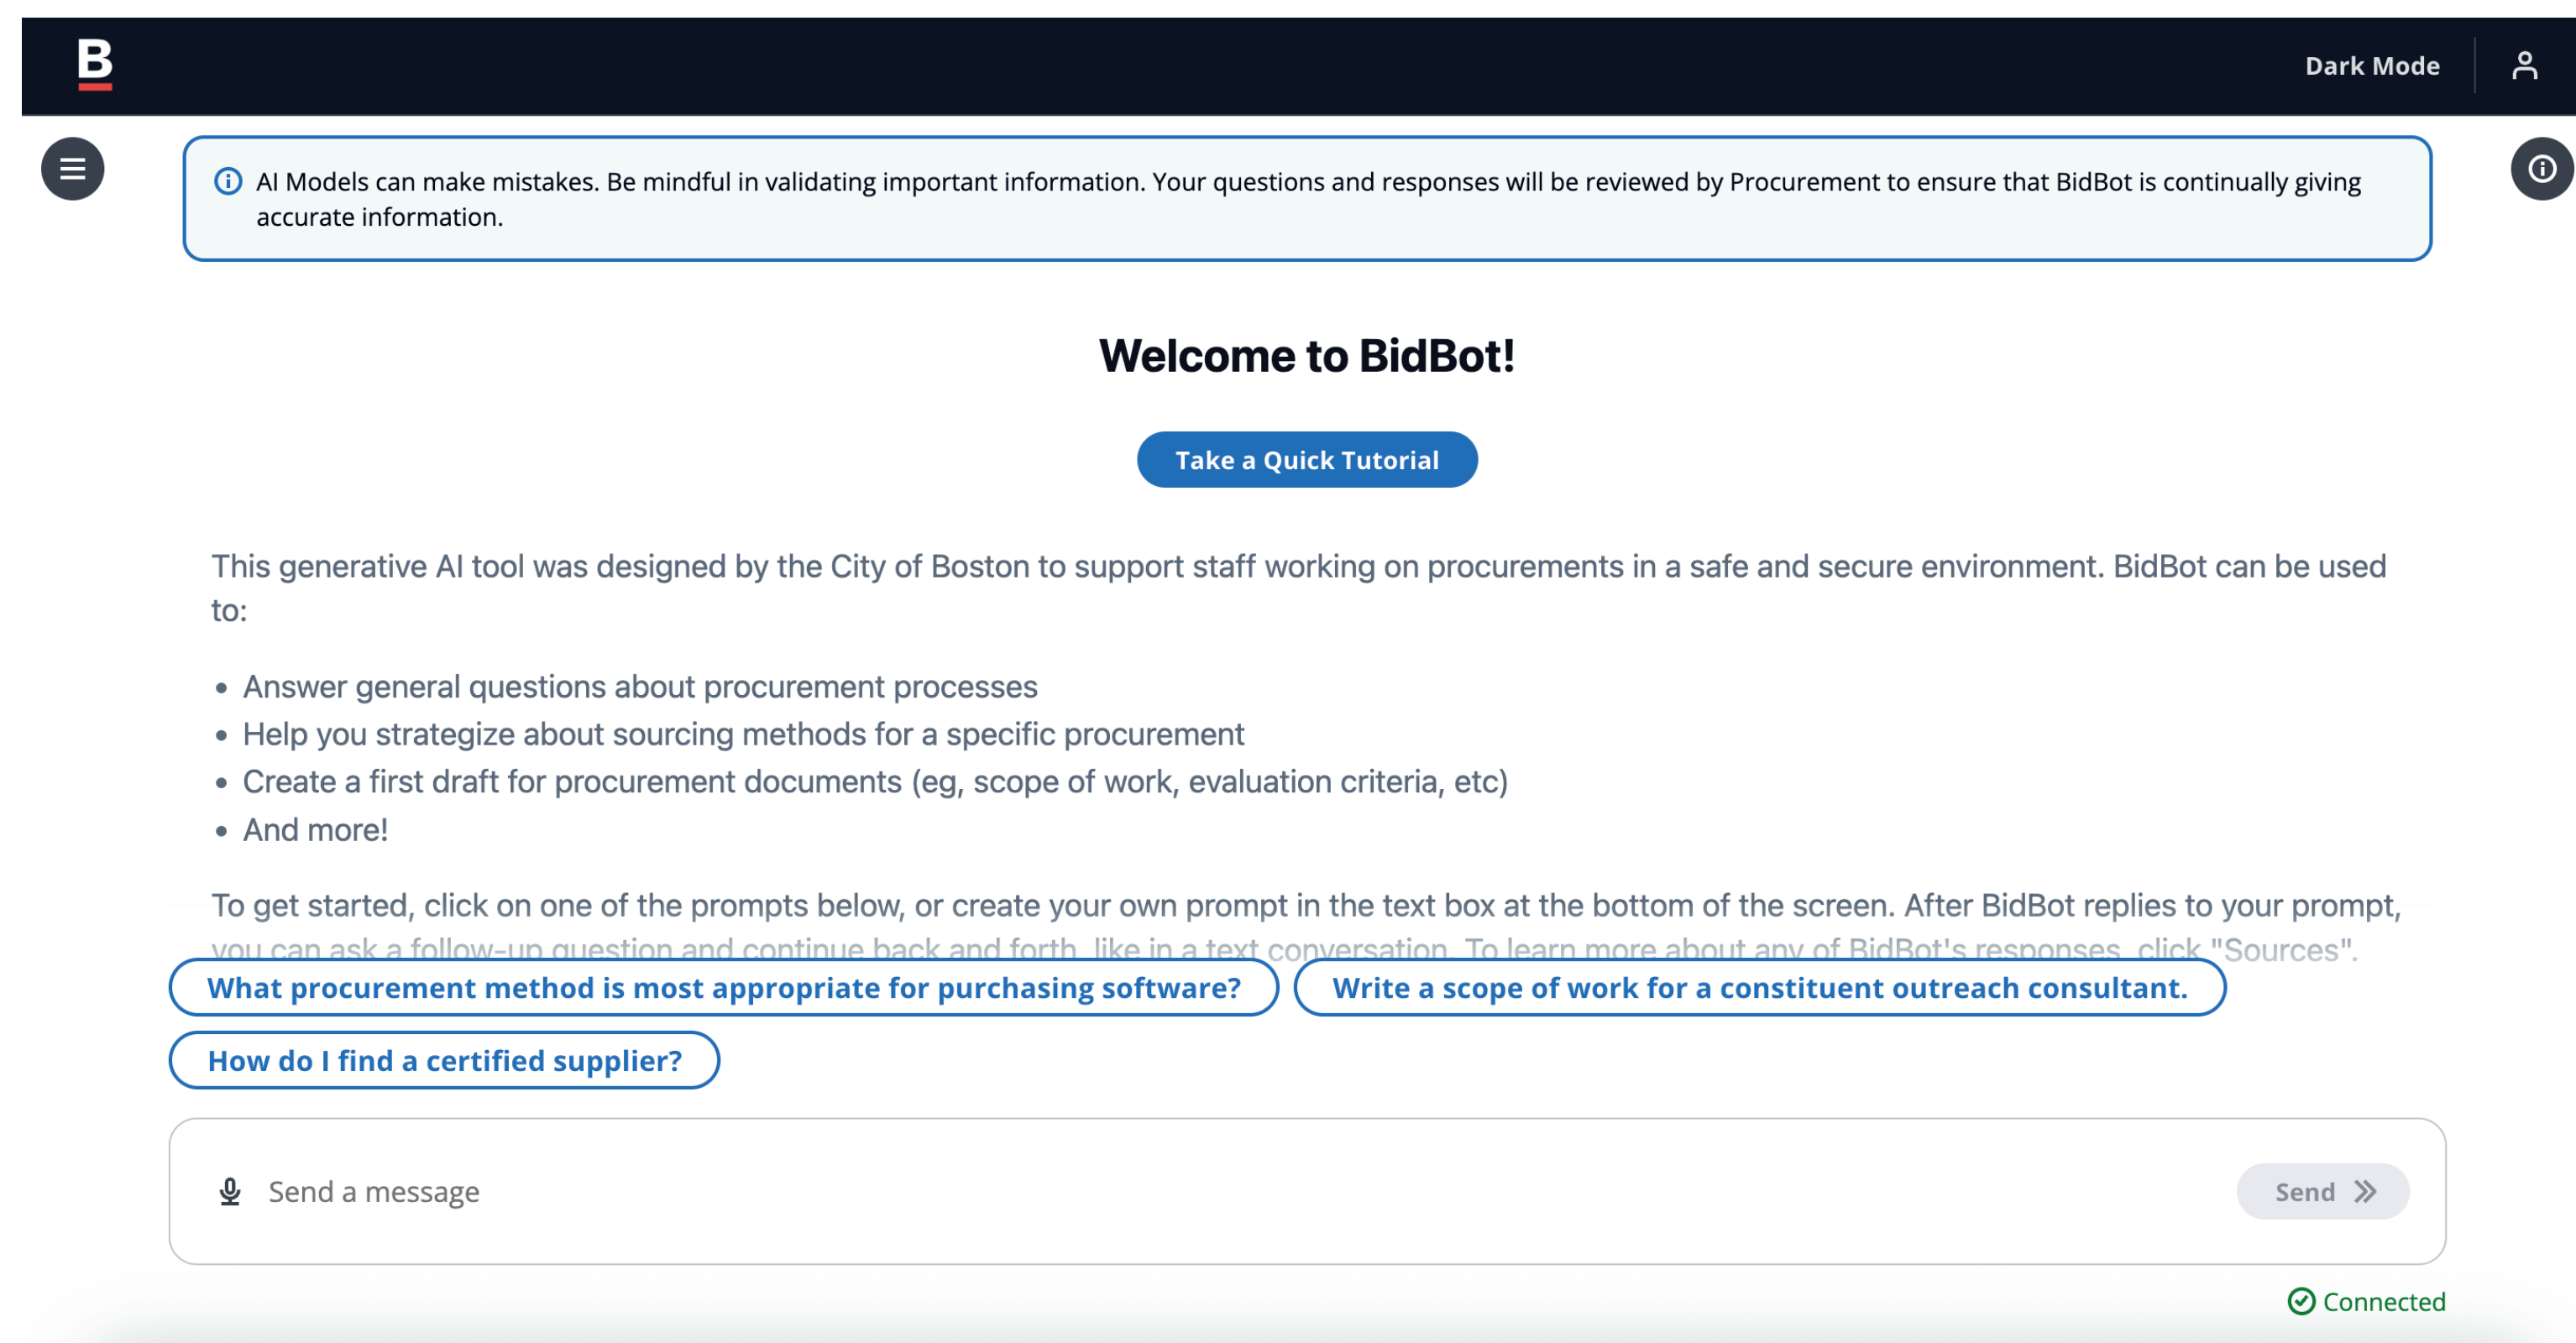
B

Dark Mode

AI Models can make mistakes. Be mindful in validating important information. Your questions and responses will be reviewed by Procurement to ensure that BidBot is continually giving accurate information.

Welcome to BidBot!

Take a Quick Tutorial

This generative AI tool was designed by the City of Boston to support staff working on procurements in a safe and secure environment. BidBot can be used to:

- Answer general questions about procurement processes
- Help you strategize about sourcing methods for a specific procurement
- Create a first draft for procurement documents (eg, scope of work, evaluation criteria, etc)
- And more!

To get started, click on one of the prompts below, or create your own prompt in the text box at the bottom of the screen. After BidBot replies to your prompt, you can ask a follow-up question and continue back and forth, like in a text conversation. To learn more about any of BidBot's responses, click "Sources".

What procurement method is most appropriate for purchasing software?

Write a scope of work for a constituent outreach consultant.

How do I find a certified supplier?

Send a message

Send

Connected